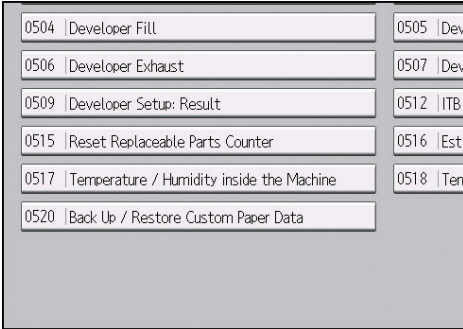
0504 |Developer Fill

0505 |Dev

0506 |Developer Exhaust

0507 |Dev

0509 |Developer Setup: Result

0512 |ITB

0515 |Reset Replaceable Parts Counter

0516 |Est

0517 |Temperature / Humidity inside the Machine

0518 |Ten

0520 |Back Up / Restore Custom Paper Data